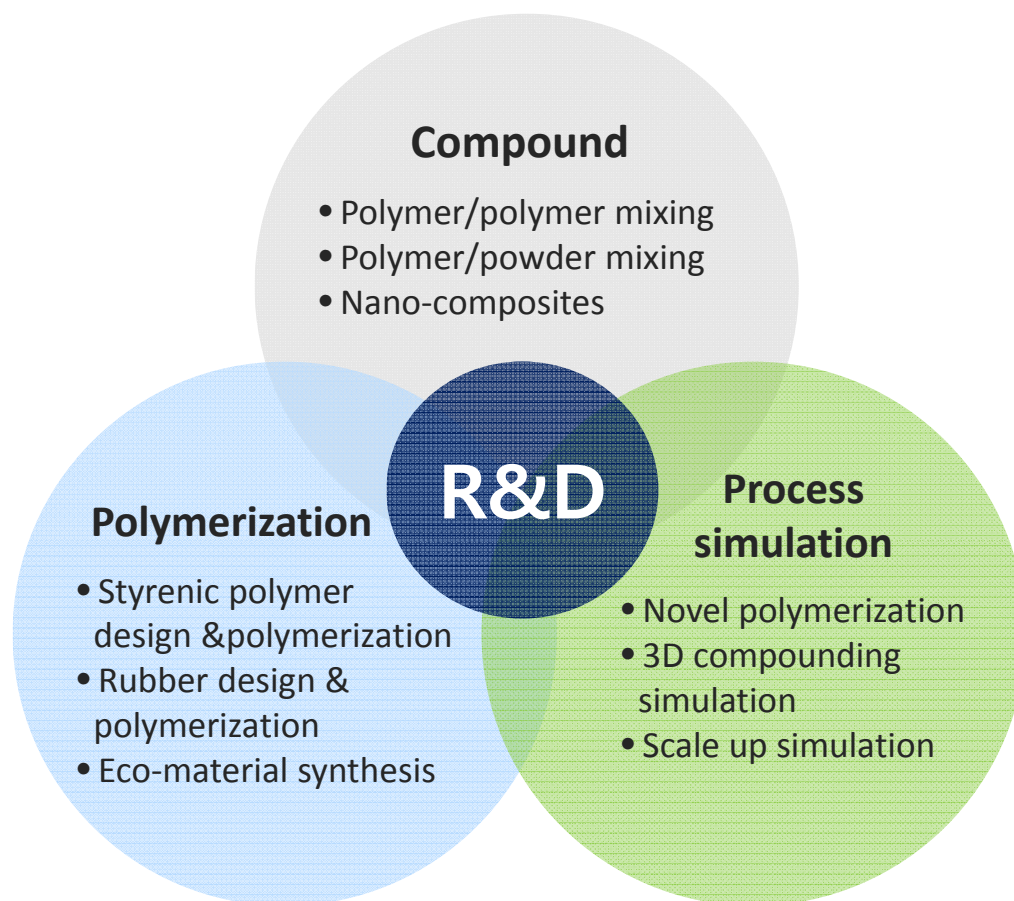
Compound

• Polymer/polymer mixing
• Polymer/powder mixing
• Nano-composites

R&D

Polymerization

• Styrenic polymer design &polymerization
• Rubber design & polymerization
• Eco-material synthesis

Process simulation

• Novel polymerization
• 3D compounding simulation
• Scale up simulation